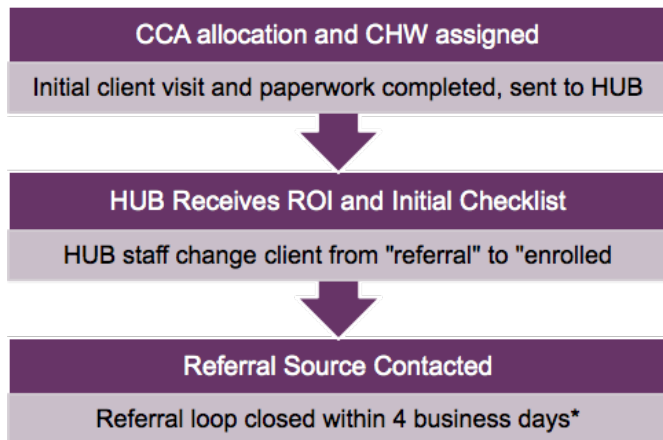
CCA allocation and CHW assigned

Initial client visit and paperwork completed, sent to HUB

HUB Receives ROI and Initial Checklist

HUB staff change client from "referral" to "enrolled

Referral Source Contacted

Referral loop closed within 4 business days*